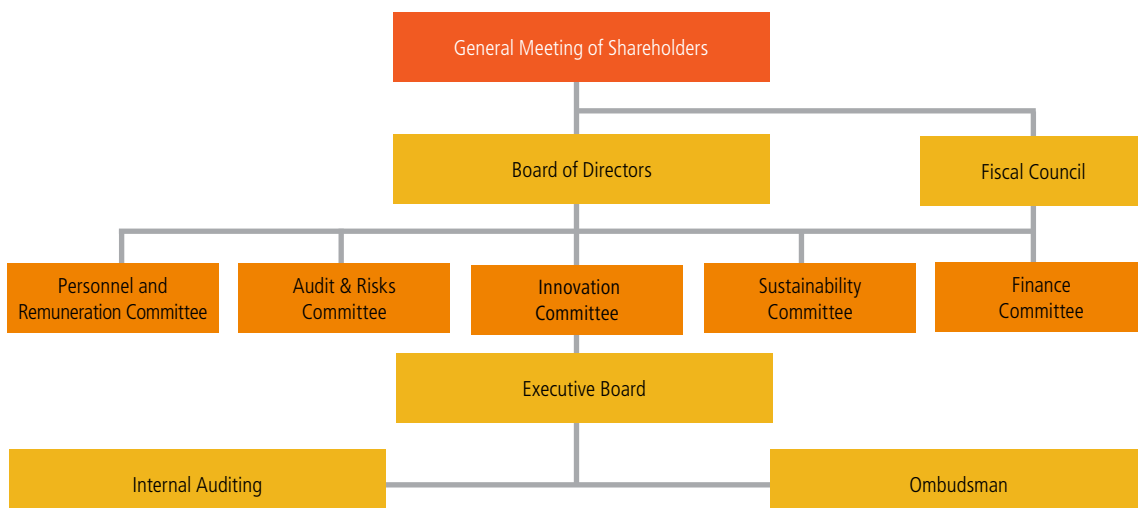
General Meeting of Shareholders

Board of Directors

Fiscal Council

Personnel and Remuneration Committee

Audit & Risks Committee

Innovation Committee

Sustainability Committee

Finance Committee

Executive Board

Internal Auditing

Ombudsman